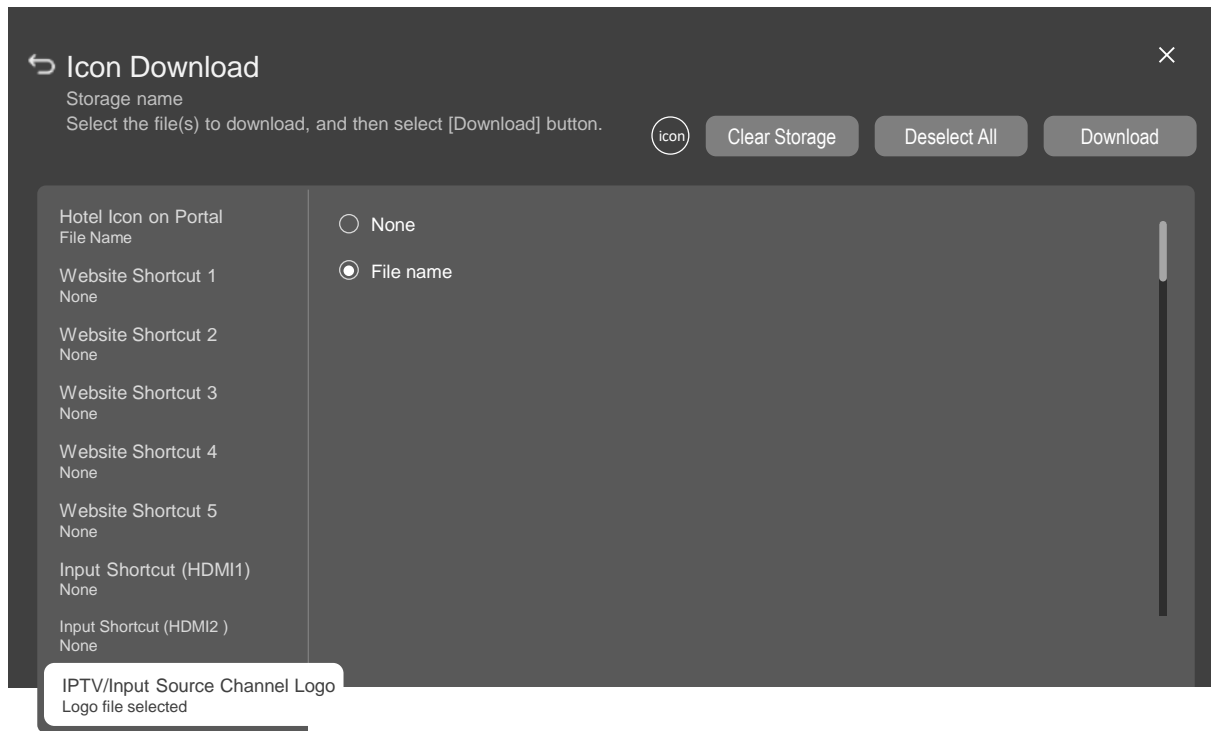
Icon Download
Storage name
Select the file(s) to download, and then select [Download] button.

icon Clear Storage Deselect All Download

×

Hotel Icon on Portal
File Name

Website Shortcut 1
None

Website Shortcut 2
None

Website Shortcut 3
None

Website Shortcut 4
None

Website Shortcut 5
None

Input Shortcut (HDMI1)
None

Input Shortcut (HDMI2 )
None

IPTV/Input Source Channel Logo
Logo file selected

None

File name